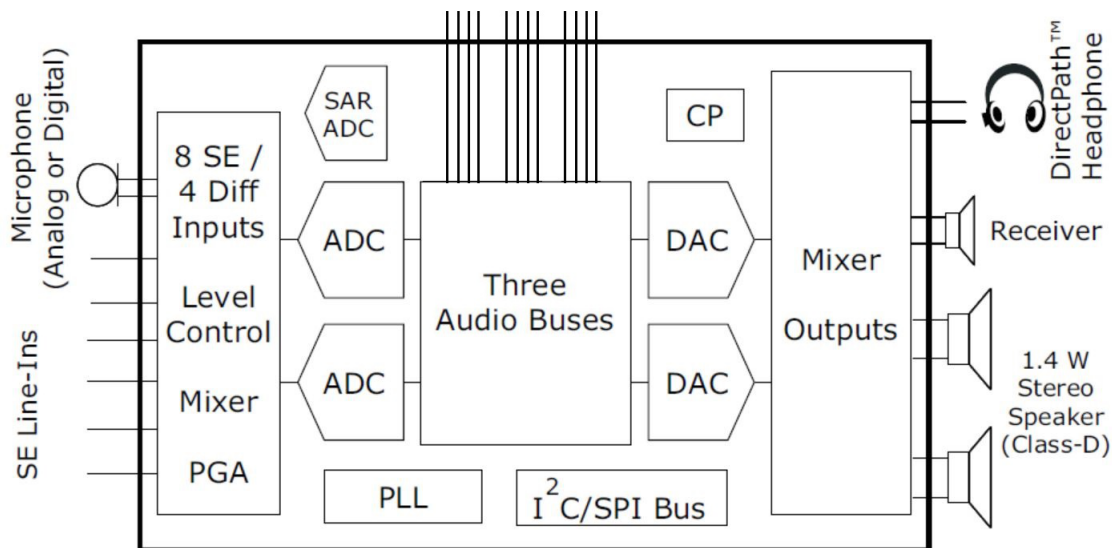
Microphone (Analog or Digital)

SE Line-Ins

8 SE / 4 Diff Inputs

Level Control

Mixer

PGA

SAR ADC

ADC

ADC

Three Audio Buses

PLL

$I^2C$/SPI Bus

CP

DAC

DAC

Mixer

Outputs

DirectPath™ Headphone

Receiver

1.4 W Stereo Speaker (Class-D)